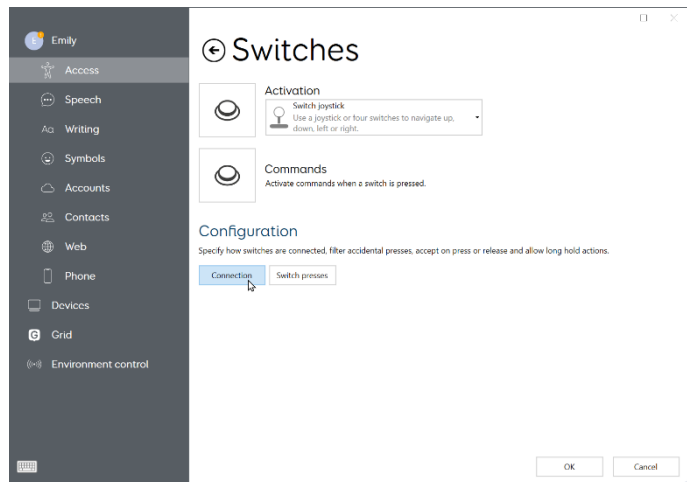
Emily

Access

Speech

Writing

Symbols

Accounts

Contacts

Web

Phone

Devices

Grid

Environment control

Switches

Activation

Switch joystick
Use a joystick or four switches to navigate up, down, left or right.

Commands
Activate commands when a switch is pressed.

Configuration

Specify how switches are connected, filter accidental presses, accept on press or release and allow long hold actions.

Connection

Switch presses

OK

Cancel